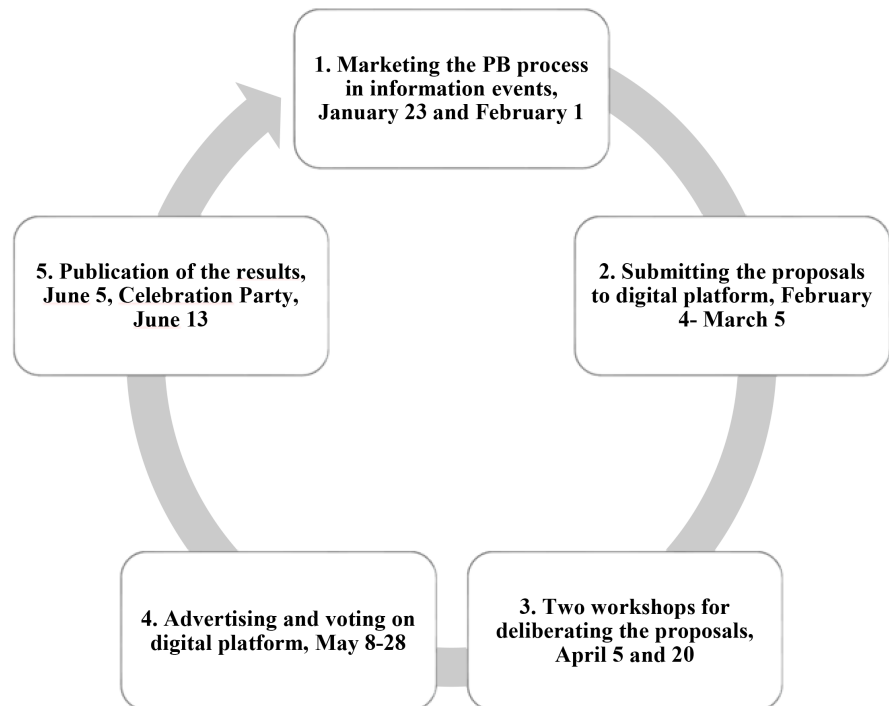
1. Marketing the PB process in information events, January 23 and February 1

2. Submitting the proposals to digital platform, February 4- March 5

3. Two workshops for deliberating the proposals, April 5 and 20

4. Advertising and voting on digital platform, May 8-28

5. Publication of the results, June 5, Celebration Party, June 13